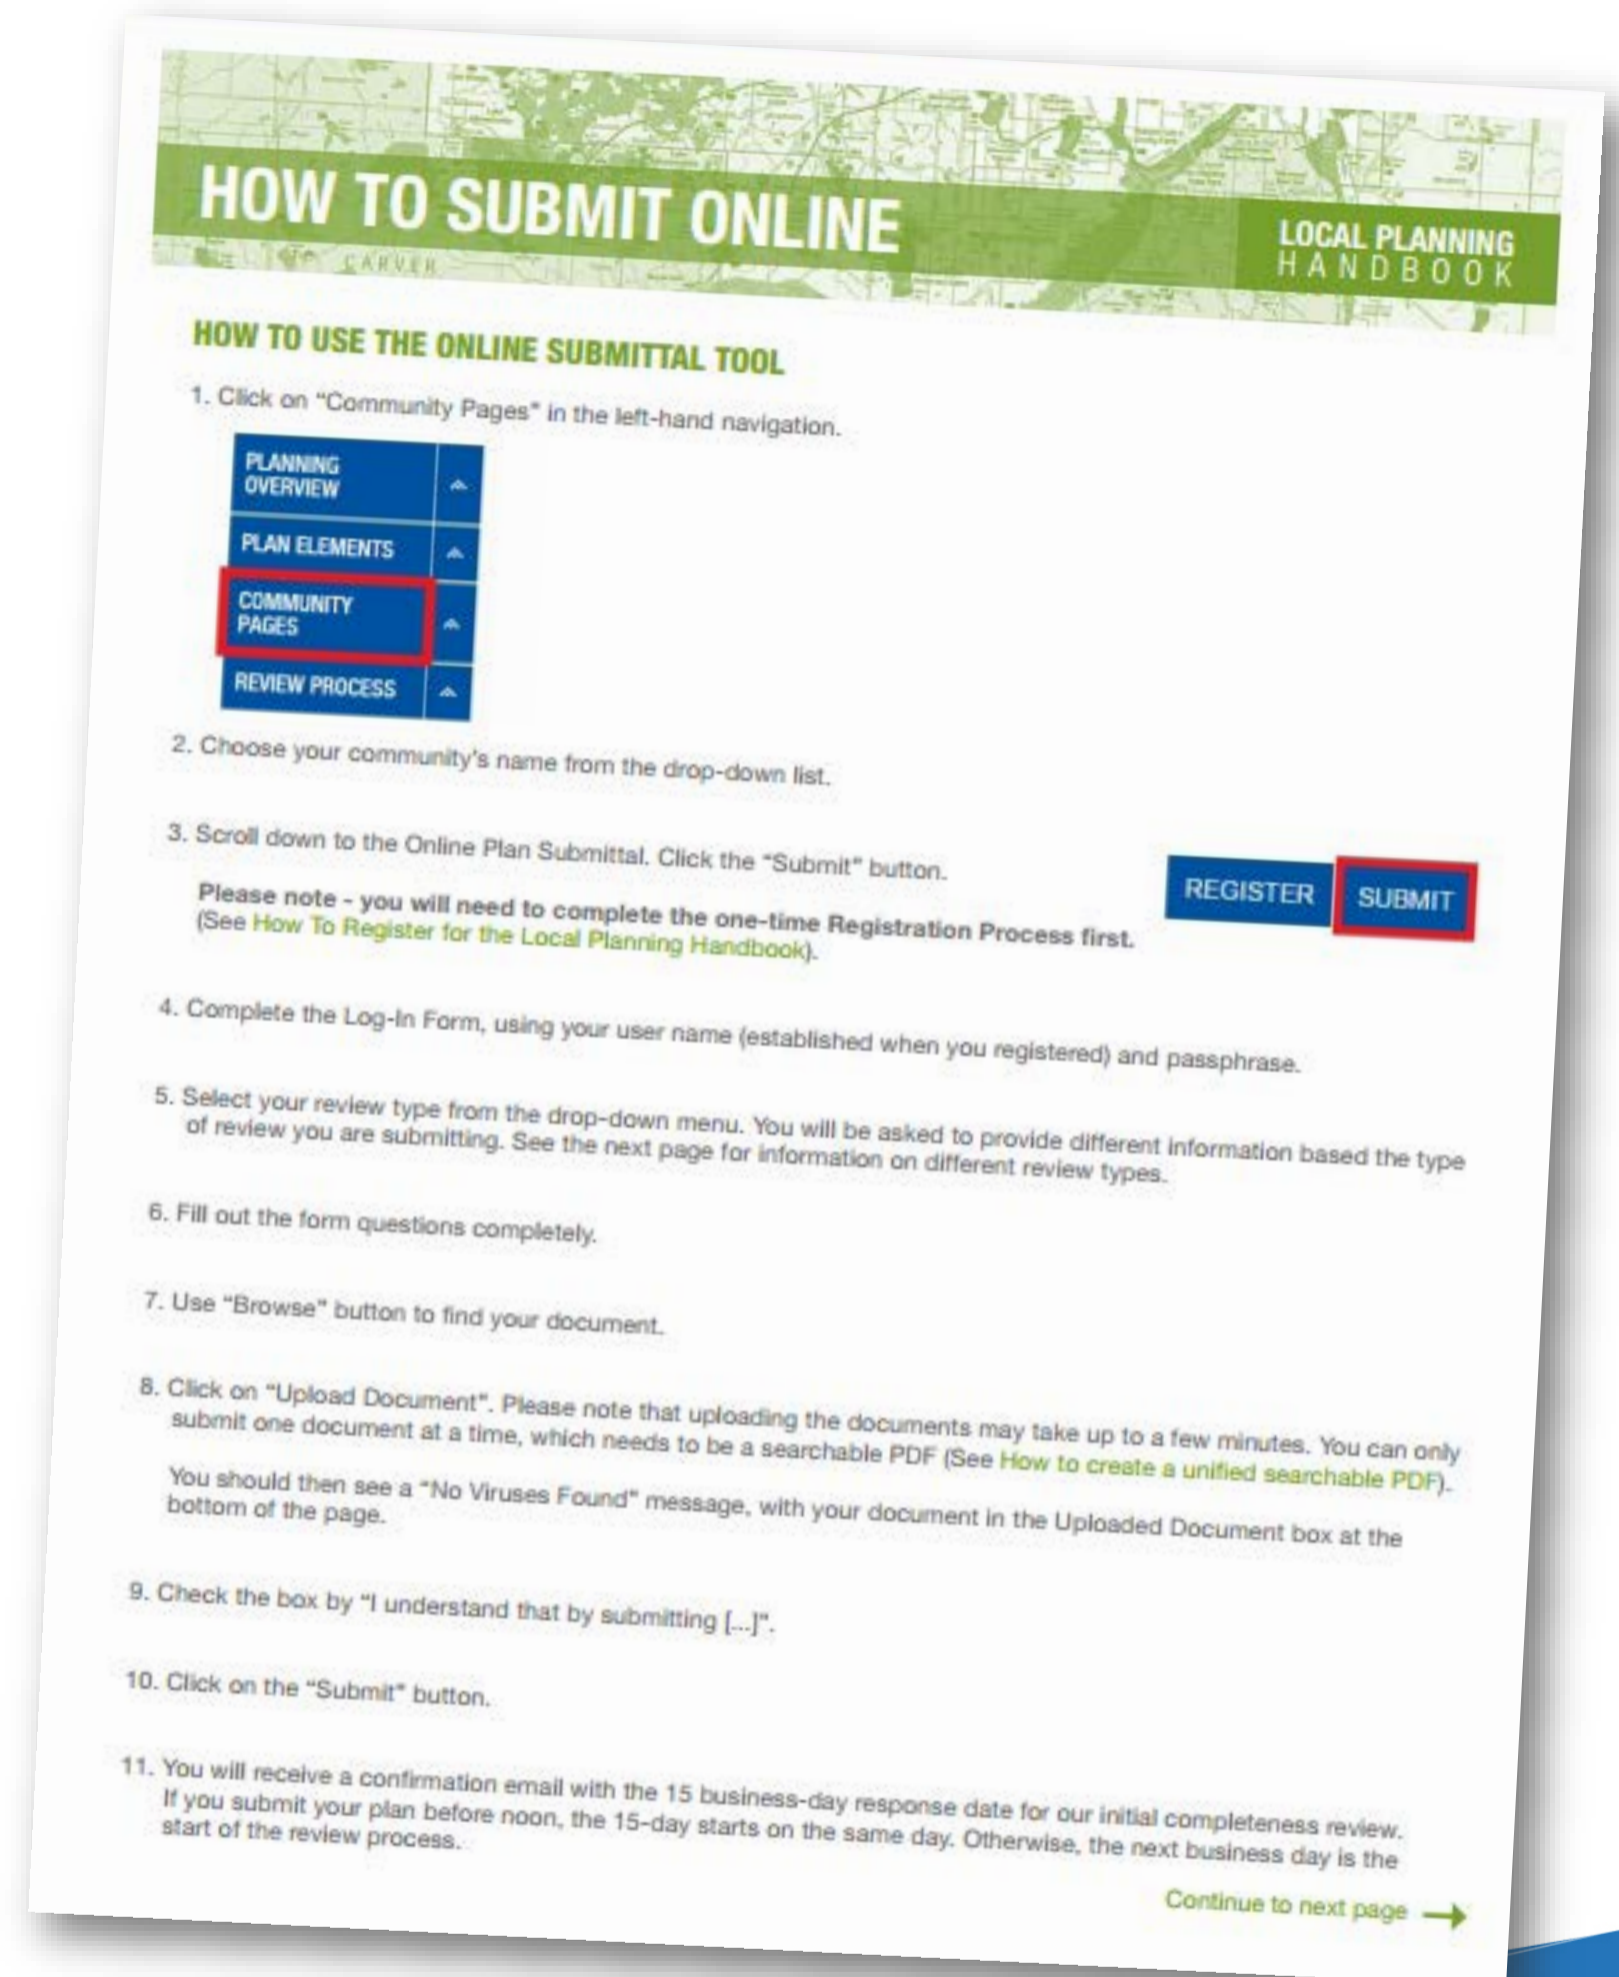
HOW TO SUBMIT ONLINE

CARVER

LOCAL PLANNING HANDBOOK

HOW TO USE THE ONLINE SUBMITTAL TOOL

1. Click on "Community Pages" in the left-hand navigation.

PLANNING OVERVIEW

PLAN ELEMENTS

COMMUNITY PAGES

REVIEW PROCESS

2. Choose your community's name from the drop-down list.

3. Scroll down to the Online Plan Submittal. Click the "Submit" button.

Please note - you will need to complete the one-time Registration Process first. (See How To Register for the Local Planning Handbook).

REGISTER SUBMIT

4. Complete the Log-In Form, using your user name (established when you registered) and passphrase.

5. Select your review type from the drop-down menu. You will be asked to provide different information based the type of review you are submitting. See the next page for information on different review types.

6. Fill out the form questions completely.

7. Use "Browse" button to find your document.

8. Click on "Upload Document". Please note that uploading the documents may take up to a few minutes. You can only submit one document at a time, which needs to be a searchable PDF (See How to create a unified searchable PDF).

You should then see a "No Viruses Found" message, with your document in the Uploaded Document box at the bottom of the page.

9. Check the box by "I understand that by submitting [...]".

10. Click on the "Submit" button.

11. You will receive a confirmation email with the 15 business-day response date for our initial completeness review. If you submit your plan before noon, the 15-day starts on the same day. Otherwise, the next business day is the start of the review process.

Continue to next page